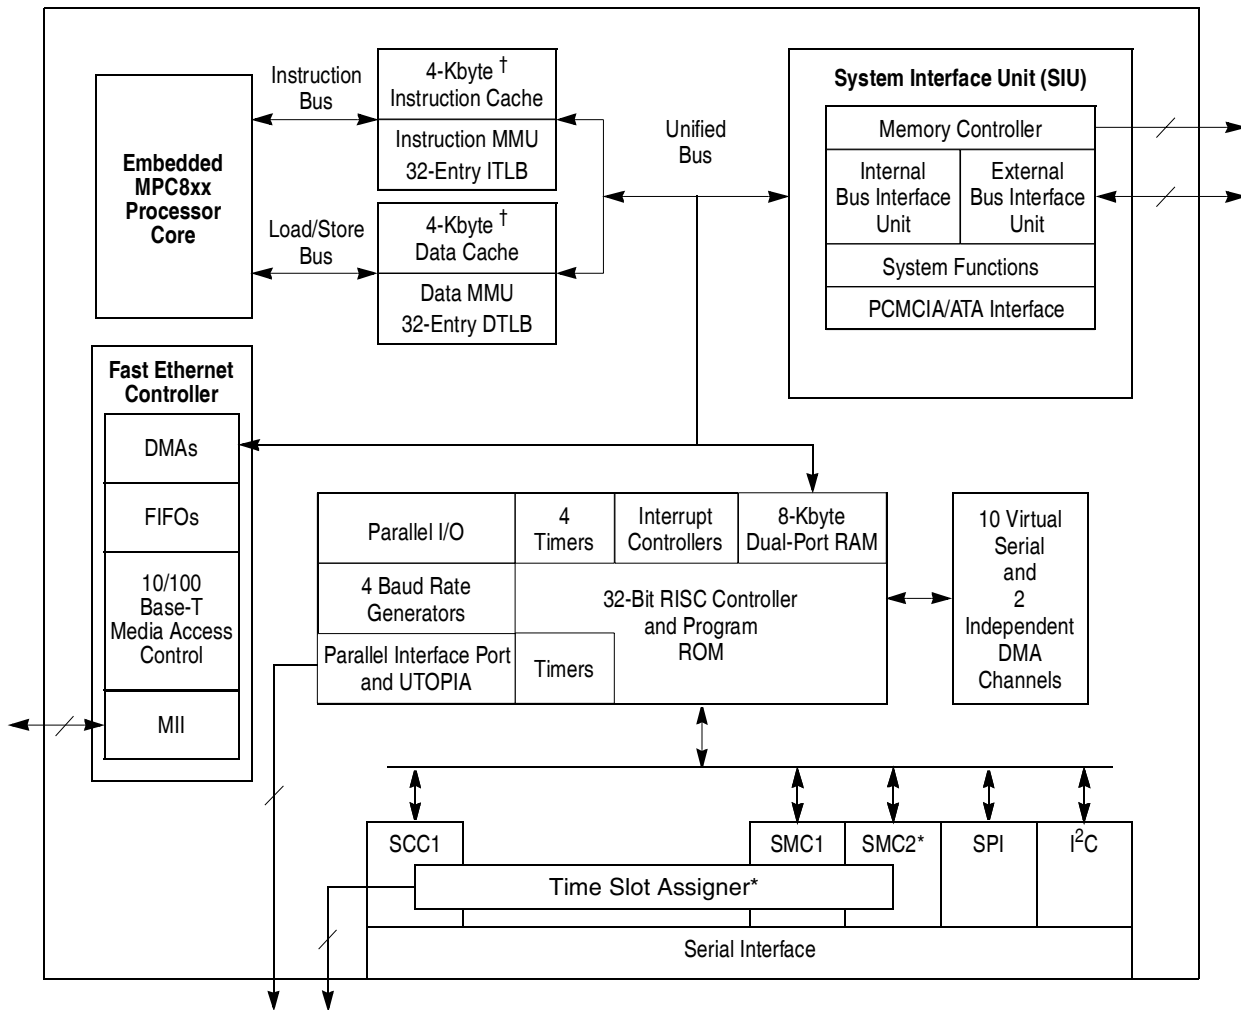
Instruction Bus

4-Kbyte †
Instruction Cache

Instruction MMU
32-Entry ITLB

Embedded MPC8xx Processor Core

Load/Store Bus

4-Kbyte †
Data Cache

Data MMU
32-Entry DTLB

Unified Bus

System Interface Unit (SIU)

Memory Controller

Internal Bus Interface Unit

External Bus Interface Unit

System Functions

PCMCIA/ATA Interface

Fast Ethernet Controller

DMAs

FIFOs

10/100 Base-T Media Access Control

MII

Parallel I/O

4 Timers

Interrupt Controllers

8-Kbyte Dual-Port RAM

4 Baud Rate Generators

32-Bit RISC Controller and Program ROM

Parallel Interface Port and UTOPIA

Timers

10 Virtual Serial and 2 Independent DMA Channels

SCC1

SMC1

SMC2*

SPI

$I^2C$

Time Slot Assigner*

Serial Interface